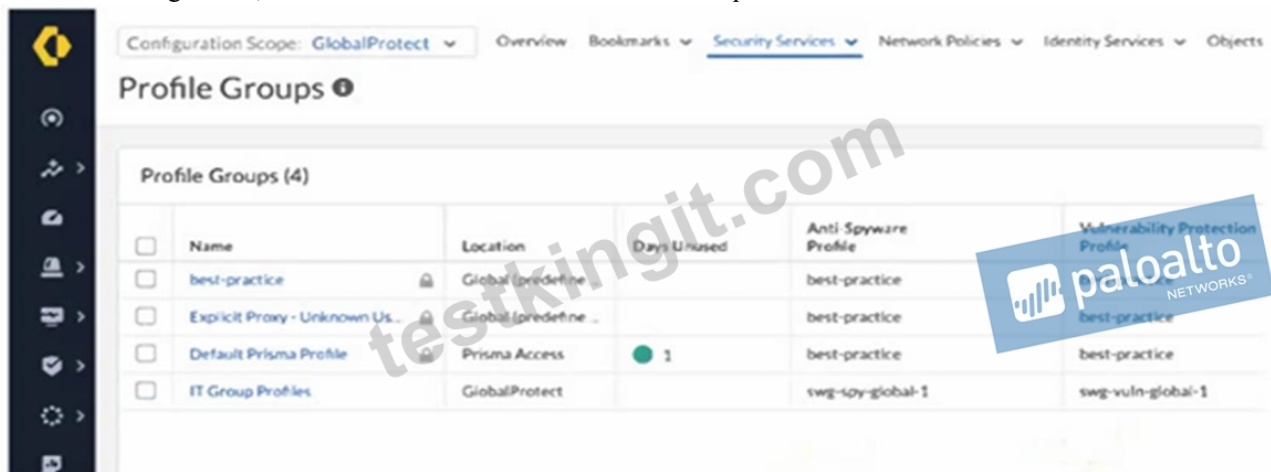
Configuration Scope: GlobalProtect

Overview Bookmarks Security Services Network Policies Identity Services Objects

Profile Groups

Profile Groups (4)

| | Name | Location | Days Unused | Anti-Spyware Profile | Vulnerability Protection Profile |
|---|---|---|---|---|---|
| | best-practice | Global (predefine... | | best-practice | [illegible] |
| | Explicit Proxy - Unknown Us... | Global (predefine... | | best-practice | best-practice |
| | Default Prisma Profile | Prisma Access | 1 | best-practice | best-practice |
| | IT Group Profiles | GlobalProtect | | swg-spy-global-1 | swg-vuln-global-1 |

testkingit.com

paloalto NETWORKS®